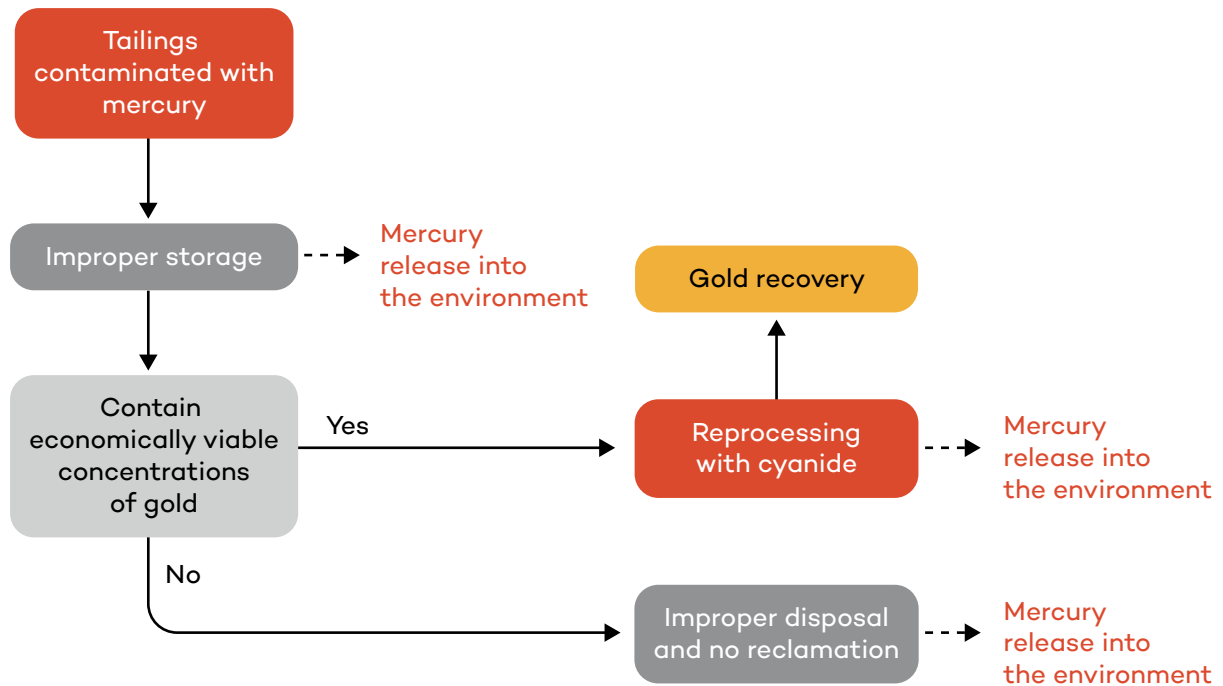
Tailings contaminated with mercury

Improper storage

Mercury release into the environment

Gold recovery

Contain economically viable concentrations of gold

Yes

Reprocessing with cyanide

Mercury release into the environment

No

Improper disposal and no reclamation

Mercury release into the environment